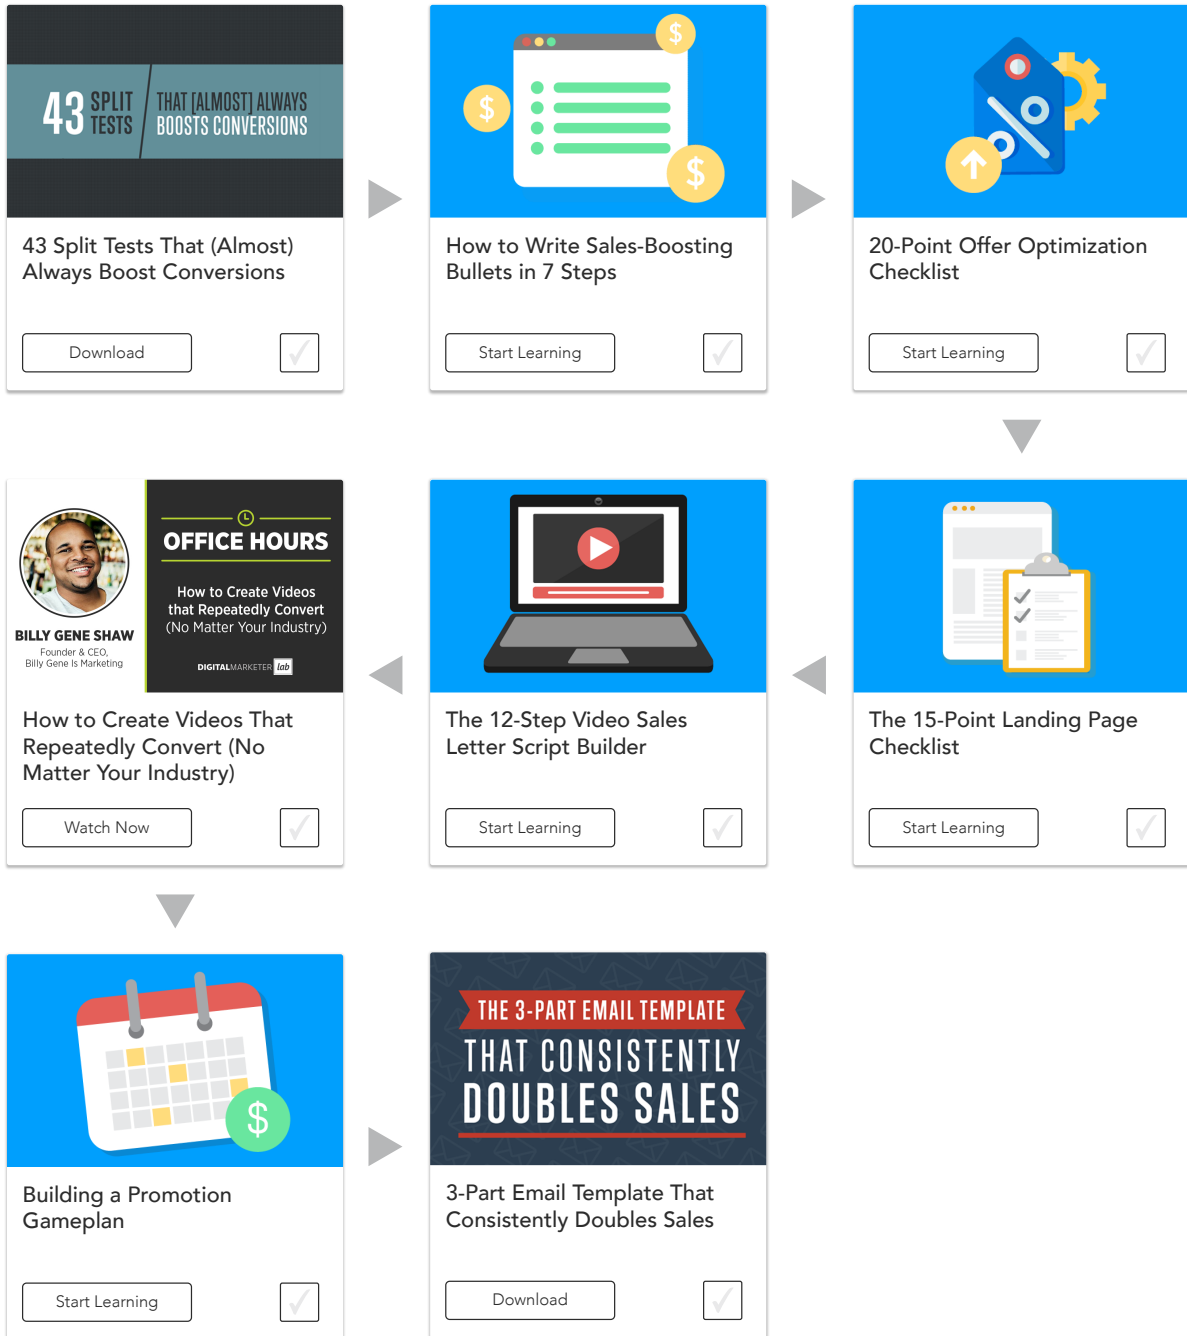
43 SPLIT TESTS THAT [ALMOST] ALWAYS BOOSTS CONVERSIONS

43 Split Tests That (Almost) Always Boost Conversions

Download

How to Write Sales-Boosting Bullets in 7 Steps

Start Learning

20-Point Offer Optimization Checklist

Start Learning

BILLY GENE SHAW
Founder & CEO, Billy Gene Is Marketing

OFFICE HOURS

How to Create Videos that Repeatedly Convert (No Matter Your Industry)

DIGITALMARKETER lab

How to Create Videos That Repeatedly Convert (No Matter Your Industry)

Watch Now

The 12-Step Video Sales Letter Script Builder

Start Learning

The 15-Point Landing Page Checklist

Start Learning

Building a Promotion Gameplan

Start Learning

THE 3-PART EMAIL TEMPLATE THAT CONSISTENTLY DOUBLES SALES

3-Part Email Template That Consistently Doubles Sales

Download